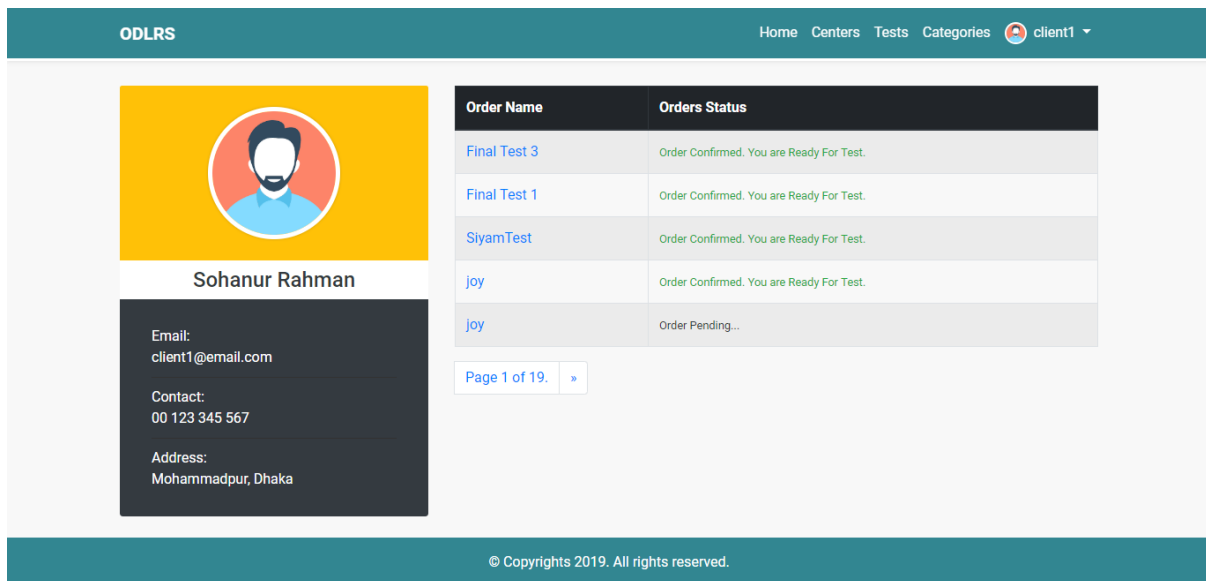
ODLRS

Home Centers Tests Categories client1

Sohanur Rahman

Email:
client1@email.com

Contact:
00 123 345 567

Address:
Mohammadpur, Dhaka

| Order Name | Orders Status |
|---|---|
| Final Test 3 | Order Confirmed. You are Ready For Test. |
| Final Test 1 | Order Confirmed. You are Ready For Test. |
| SiyamTest | Order Confirmed. You are Ready For Test. |
| joy | Order Confirmed. You are Ready For Test. |
| joy | Order Pending... |

Page 1 of 19. »

© Copyrights 2019. All rights reserved.